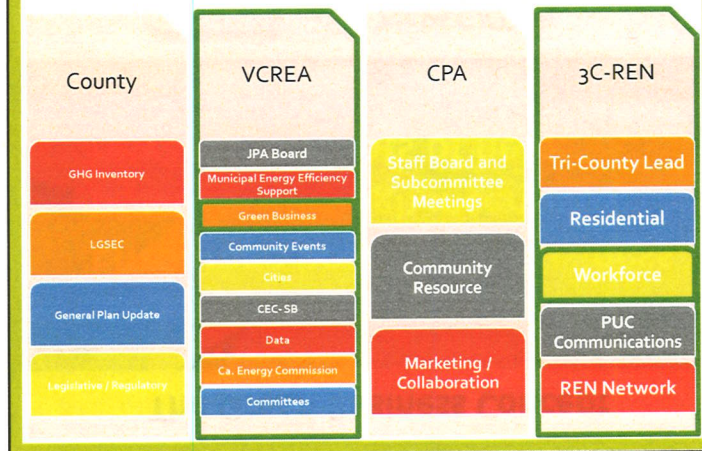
County

GHG Inventory

LGSEC

General Plan Update

Legislative / Regulatory

VCREA

JPA Board

Municipal Energy Efficiency Support

Green Business

Community Events

Cities

CEC- SB

Data

Ca. Energy Commission

Committees

CPA

Staff Board and Subcommittee Meetings

Community Resource

Marketing / Collaboration

3C-REN

Tri-County Lead

Residential

Workforce

PUC Communications

REN Network